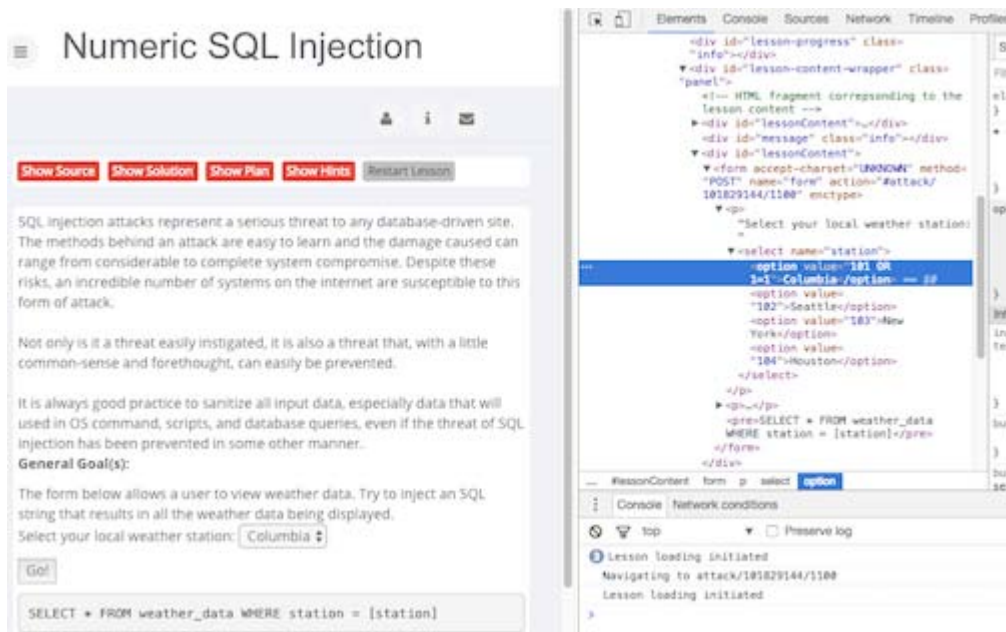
Numeric SQL Injection

Show Source Show Solution Show Plan Show Hints Restart Lesson

SQL injection attacks represent a serious threat to any database-driven site. The methods behind an attack are easy to learn and the damage caused can range from considerable to complete system compromise. Despite these risks, an incredible number of systems on the internet are susceptible to this form of attack.

Not only is it a threat easily instigated, it is also a threat that, with a little common-sense and forethought, can easily be prevented.

It is always good practice to sanitize all input data, especially data that will used in OS command, scripts, and database queries, even if the threat of SQL injection has been prevented in some other manner.

General Goal(s):

The form below allows a user to view weather data. Try to inject an SQL string that results in all the weather data being displayed.

Select your local weather station: Columbia

Go!

SELECT * FROM weather_data WHERE station = [station]

Elements Console Sources Network Timeline Profiles

<div id="lesson-progress" class="info"></div>
<div id="lesson-content-wrapper" class="panel">
<!-- HTML fragment correpsonding to the lesson content -->
<div id="lessonContent">…</div>
<div id="message" class="info"></div>
<div id="lessonContent">
<form accept-charset="UNKNOWN" method="POST" name="form" action="#attack/101829144/1100" enctype>
<p>
"Select your local weather station: "
<select name="station">
<option value="101 OR 1=1">Columbia</option> == $0
<option value="102">Seattle</option>
<option value="103">New York</option>
<option value="104">Houston</option>
</select>
</p>
<p>…</p>
<pre>SELECT * FROM weather_data WHERE station = [station]</pre>
</form>
</div>

... #lessonContent form p select option

Console Network conditions

top Preserve log

Lesson loading initiated
Navigating to attack/101829144/1100
Lesson loading initiated